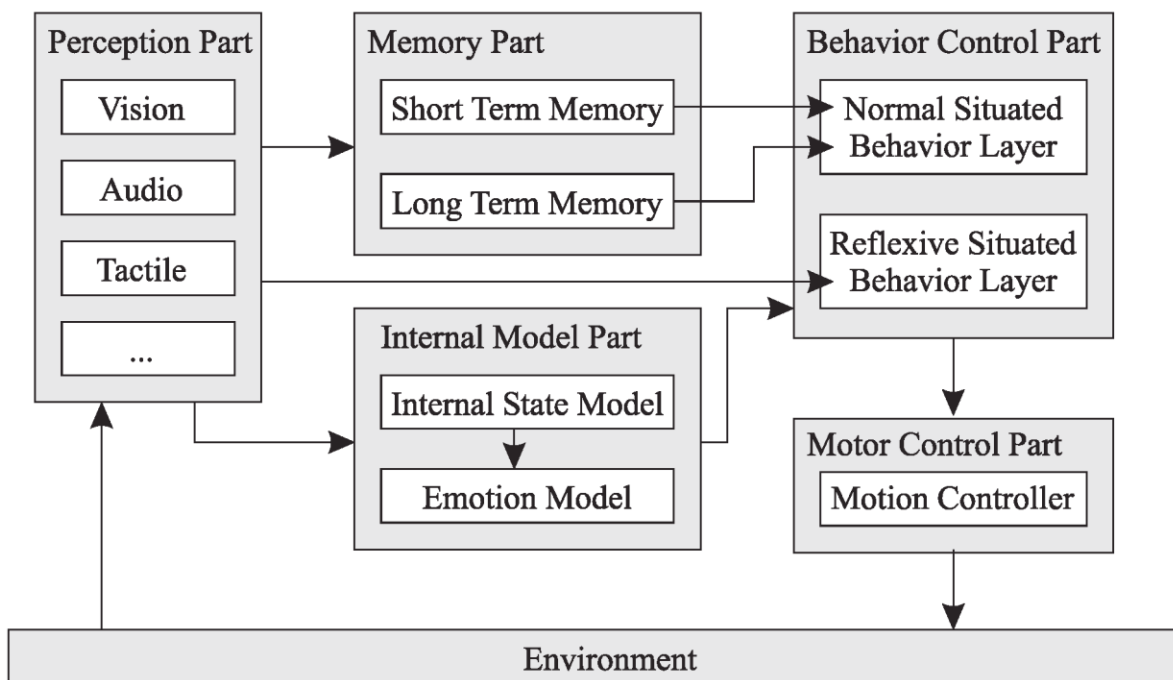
Perception Part
Vision
Audio
Tactile
...

Memory Part
Short Term Memory
Long Term Memory

Behavior Control Part
Normal Situated Behavior Layer
Reflexive Situated Behavior Layer

Internal Model Part
Internal State Model
Emotion Model

Motor Control Part
Motion Controller

Environment